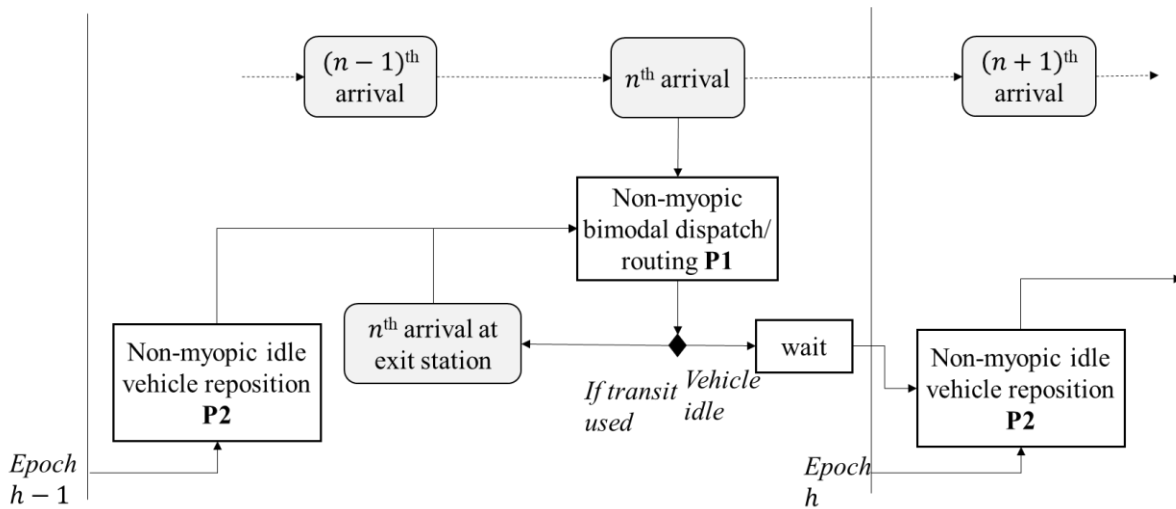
$(n-1)^{\text{th}}$ arrival

$n^{\text{th}}$ arrival

$(n+1)^{\text{th}}$ arrival

Non-myopic bimodal dispatch/ routing **P1**

Non-myopic idle vehicle reposition **P2**

$n^{\text{th}}$ arrival at exit station

wait

Non-myopic idle vehicle reposition **P2**

*If transit used*

*Vehicle idle*

*Epoch* $h-1$

*Epoch* $h$